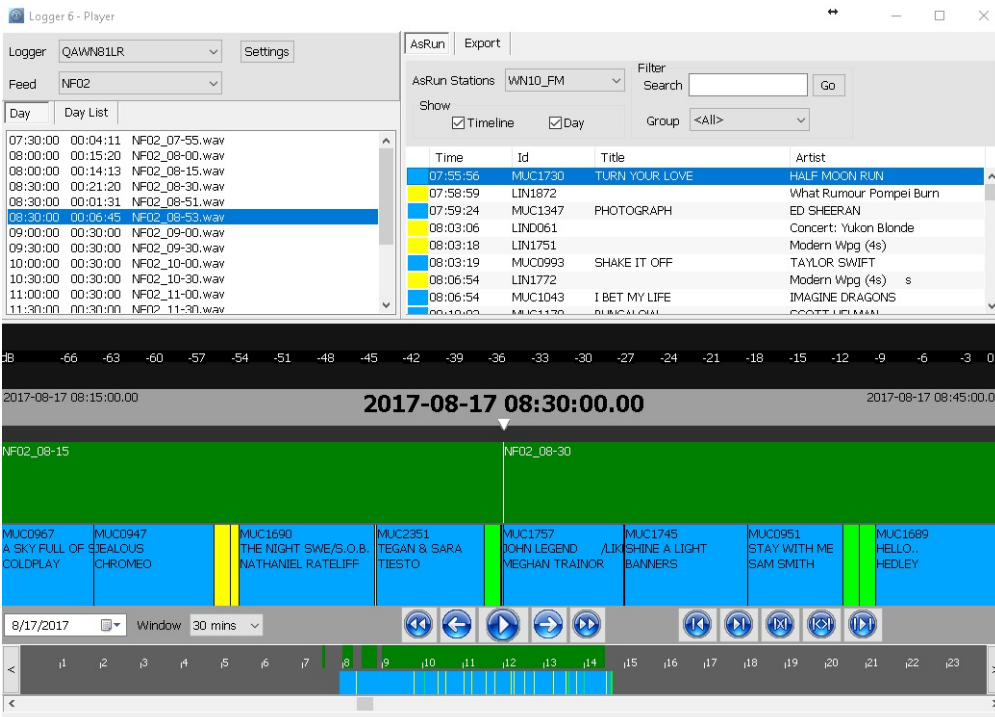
Logger 6 - Player

Logger QAWN81LR Settings

Feed NF02

Day | Day List

07:30:00 00:04:11 NF02_07-55.wav
08:00:00 00:15:20 NF02_08-00.wav
08:00:00 00:14:13 NF02_08-15.wav
08:30:00 00:21:20 NF02_08-30.wav
08:30:00 00:01:31 NF02_08-51.wav
08:30:00 00:06:45 NF02_08-53.wav
09:00:00 00:30:00 NF02_09-00.wav
09:30:00 00:30:00 NF02_09-30.wav
10:00:00 00:30:00 NF02_10-00.wav
10:30:00 00:30:00 NF02_10-30.wav
11:00:00 00:30:00 NF02_11-00.wav
11:30:00 00:30:00 NF02_11-30.wav

AsRun | Export

AsRun Stations WN10_FM

Show
Timeline Day

Filter
Search Go

Group <All>

| Time | Id | Title | Artist |
|---|---|---|---|
| 07:55:56 | MUC1730 | TURN YOUR LOVE | HALF MOON RUN |
| 07:58:59 | LIN1872 | | What Rumour Pompei Burn |
| 07:59:24 | MUC1347 | PHOTOGRAPH | ED SHEERAN |
| 08:03:06 | LIND061 | | Concert: Yukon Blonde |
| 08:03:18 | LIN1751 | | Modern Wpg (4s) |
| 08:03:19 | MUC0993 | SHAKE IT OFF | TAYLOR SWIFT |
| 08:06:54 | LIN1772 | | Modern Wpg (4s) s |
| 08:06:54 | MUC1043 | I BET MY LIFE | IMAGINE DRAGONS |
| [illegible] | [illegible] | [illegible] | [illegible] |

dB -66 -63 -60 -57 -54 -51 -48 -45 -42 -39 -36 -33 -30 -27 -24 -21 -18 -15 -12 -9 -6 -3 0

2017-08-17 08:15:00.00
2017-08-17 08:30:00.00
2017-08-17 08:45:00.00

NF02_08-15
NF02_08-30

MUC0967 A SKY FULL OF S COLDPLAY
MUC0947 JEALOUS CHROMEO
MUC1690 THE NIGHT SWE/S.O.B. NATHANIEL RATELIFF
MUC2351 TEGAN & SARA TIESTO
MUC1757 JOHN LEGEND /LIK MEGHAN TRAINOR
MUC1745 SHINE A LIGHT BANNERS
MUC0951 STAY WITH ME SAM SMITH
MUC1689 HELLO.. HEDLEY

8/17/2017 Window 30 mins

1 2 3 4 5 6 7 8 9 10 11 12 13 14 15 16 17 18 19 20 21 22 23